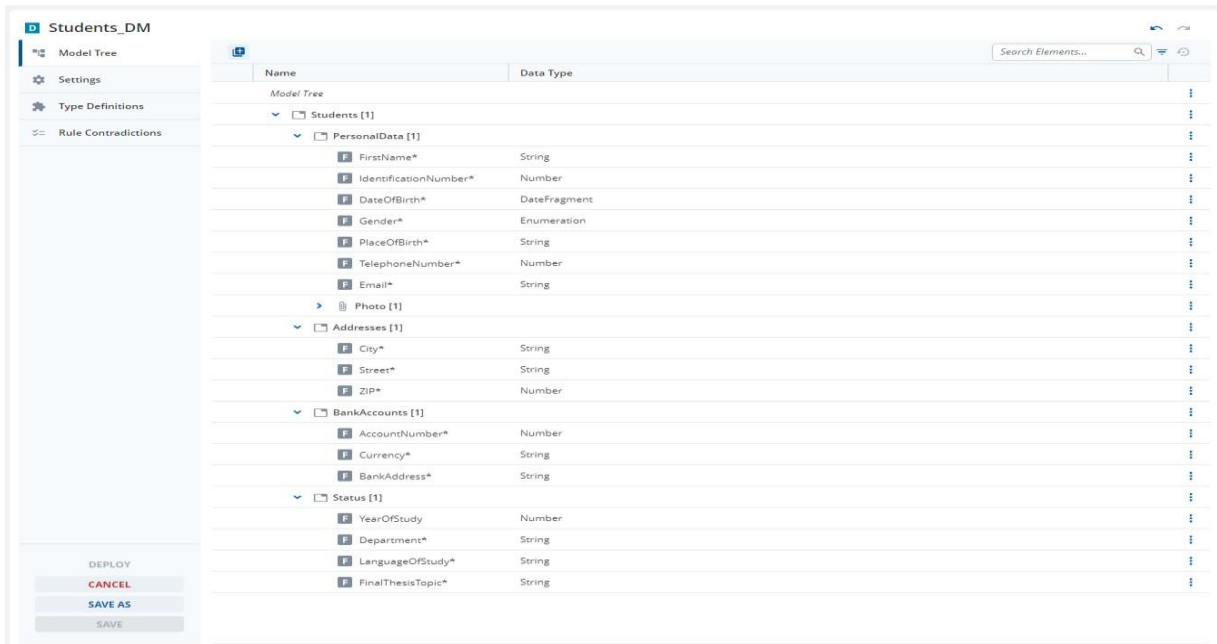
D Students_DM

Model Tree
Settings
Type Definitions
Rule Contradictions

Search Elements...

| Name | Data Type |
|---|---|
| Model Tree | |
| Students [1] | |
| PersonalData [1] | |
| F FirstName* | String |
| F IdentificationNumber* | Number |
| F DateOfBirth* | DateFragment |
| F Gender* | Enumeration |
| F PlaceOfBirth* | String |
| F TelephoneNumber* | Number |
| F Email* | String |
| Photo [1] | |
| Addresses [1] | |
| F City* | String |
| F Street* | String |
| F ZIP* | Number |
| BankAccounts [1] | |
| F AccountNumber* | Number |
| F Currency* | String |
| F BankAddress* | String |
| Status [1] | |
| F YearOfStudy | Number |
| F Department* | String |
| F LanguageOfStudy* | String |
| F FinalThesisTopic* | String |

DEPLOY
CANCEL
SAVE AS
SAVE